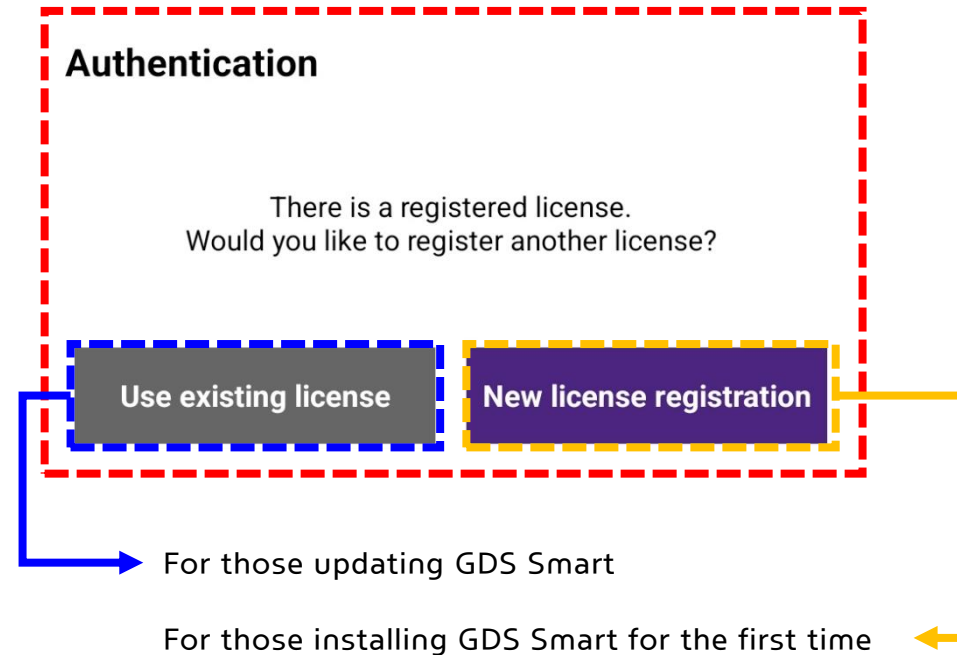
Authentication

There is a registered license.
Would you like to register another license?

Use existing license

New license registration

For those updating GDS Smart

For those installing GDS Smart for the first time